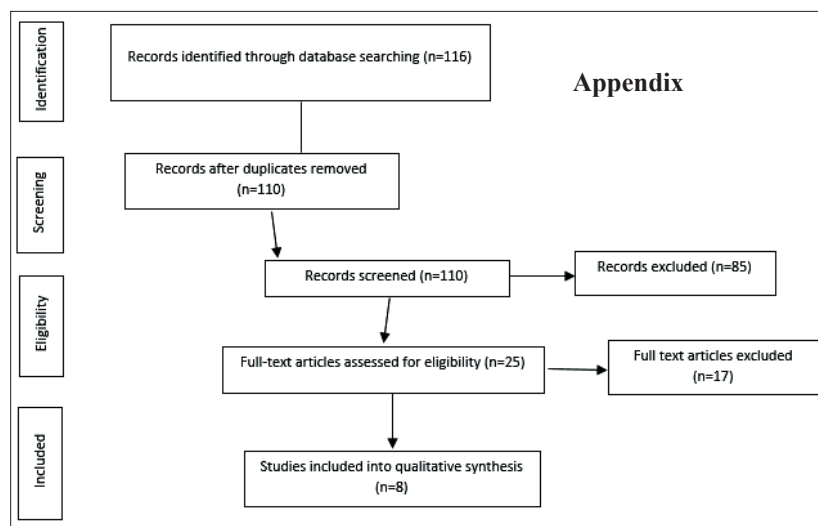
Appendix

Identification

Records identified through database searching (n=116)

Screening

Records after duplicates removed (n=110)

Eligibility

Records screened (n=110)

Records excluded (n=85)

Full-text articles assessed for eligibility (n=25)

Full text articles excluded (n=17)

Included

Studies included into qualitative synthesis (n=8)